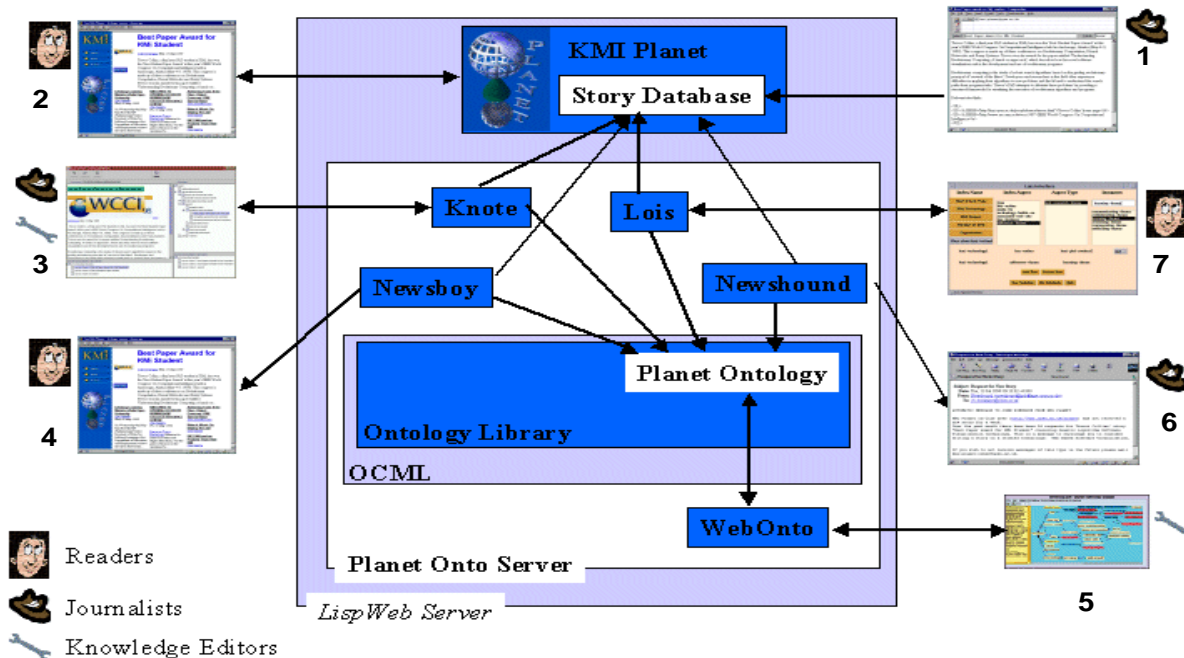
KMI Planet
PLANET
Story Database
Knote
Lois
Newsboy
Newshound
Planet Ontology
Ontology Library
OCML
WebOnto
Planet Onto Server
LispWeb Server
1
2
3
4
5
6
7
Best Paper Award for KMi Student!
WCCI
Readers
Journalists
Knowledge Editors